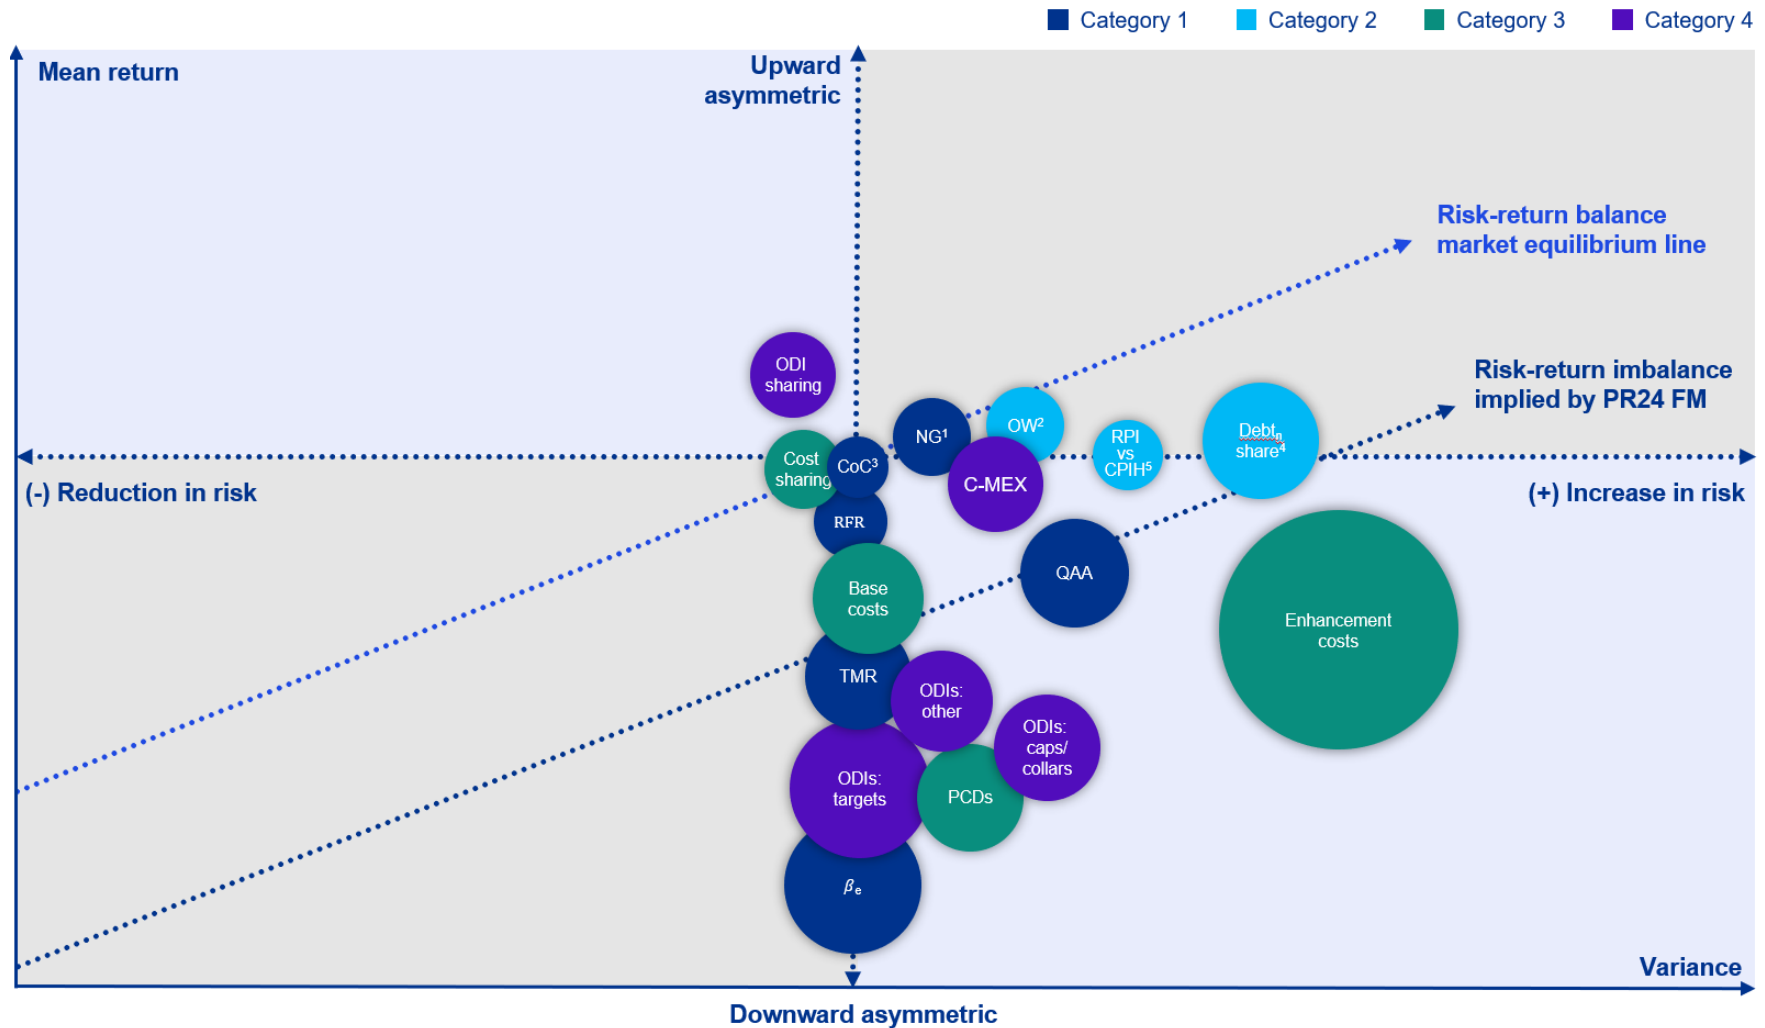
Category 1 Category 2 Category 3 Category 4

Mean return

Upward asymmetric

Risk-return balance market equilibrium line

Risk-return imbalance implied by PR24 FM

ODI sharing

NG$^1$

OW$^2$

RPI vs CPIH$^5$

Debt share$^4$

Cost sharing

CoC$^3$

C-MEX

(-) Reduction in risk

(+) Increase in risk

RFR

QAA

Base costs

Enhancement costs

TMR

ODIs: other

ODIs: caps/ collars

ODIs: targets

PCDs

$\beta_e$

Variance

Downward asymmetric